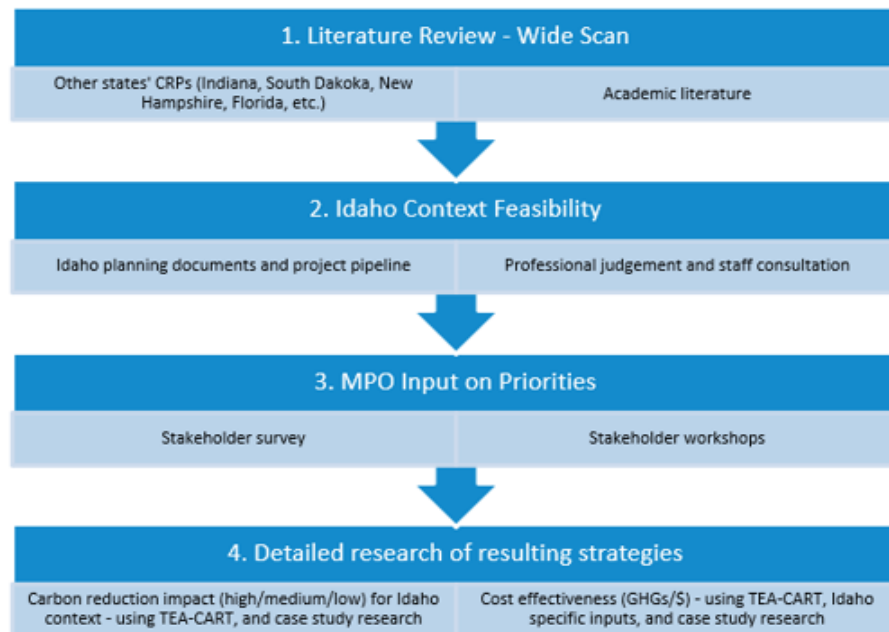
1. Literature Review - Wide Scan

Other states' CRPs (Indiana, South Dakoka, New Hampshire, Florida, etc.)

Academic literature

2. Idaho Context Feasibility

Idaho planning documents and project pipeline

Professional judgement and staff consultation

3. MPO Input on Priorities

Stakeholder survey

Stakeholder workshops

4. Detailed research of resulting strategies

Carbon reduction impact (high/medium/low) for Idaho context - using TEA-CART, and case study research

Cost effectiveness (GHGs/$) - using TEA-CART, Idaho specific inputs, and case study research